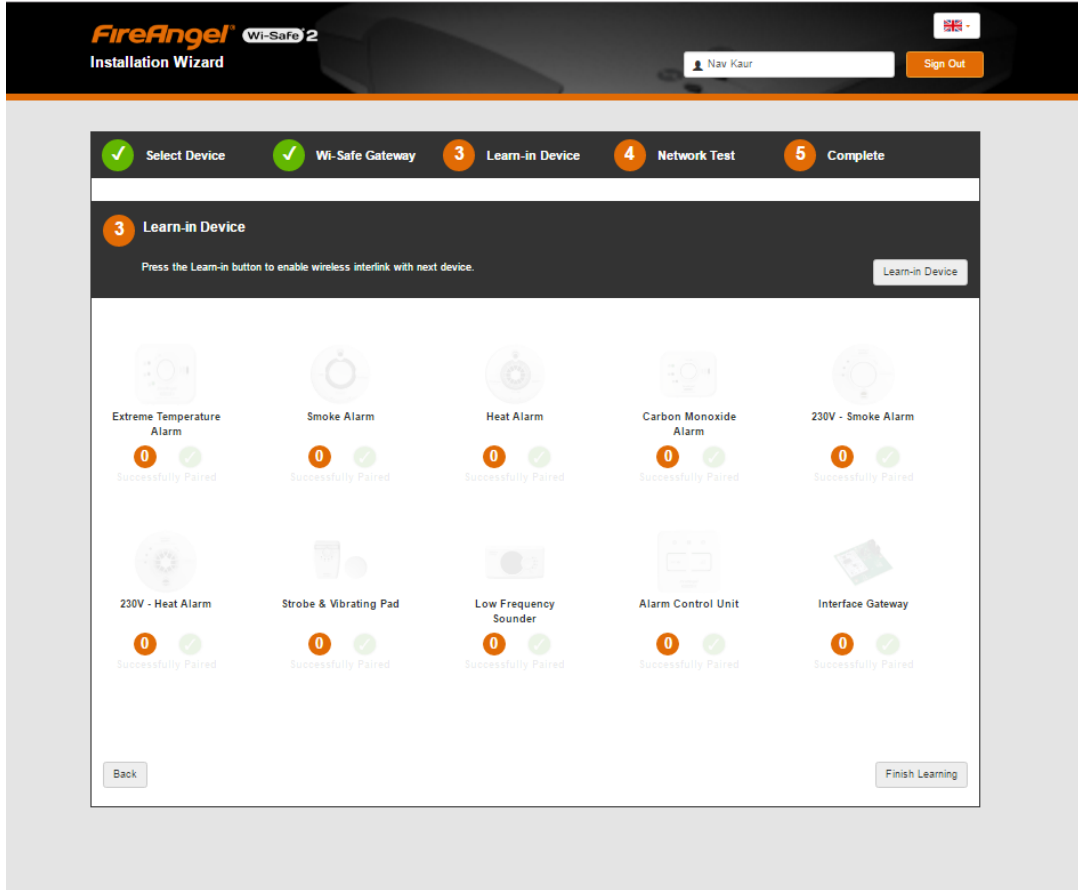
FireAngel Wi-Safe 2
Installation Wizard

Nav Kaur
Sign Out

Select Device
Wi-Safe Gateway
3 Learn-in Device
4 Network Test
5 Complete

3 Learn-in Device
Press the Learn-in button to enable wireless interlink with next device.
Learn-in Device

Extreme Temperature Alarm
0
Successfully Paired

Smoke Alarm
0
Successfully Paired

Heat Alarm
0
Successfully Paired

Carbon Monoxide Alarm
0
Successfully Paired

230V - Smoke Alarm
0
Successfully Paired

230V - Heat Alarm
0
Successfully Paired

Strobe & Vibrating Pad
0
Successfully Paired

Low Frequency Sounder
0
Successfully Paired

Alarm Control Unit
0
Successfully Paired

Interface Gateway
0
Successfully Paired

Back
Finish Learning